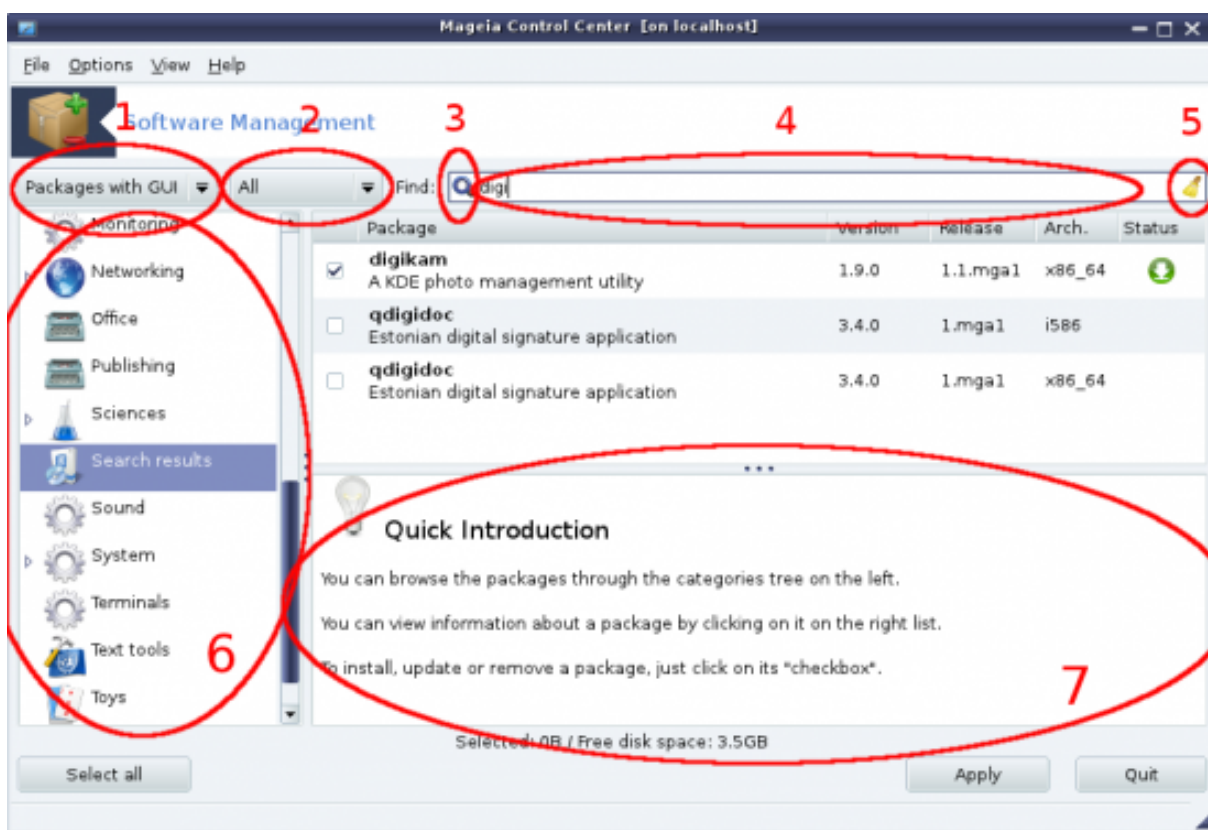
Mageia Control Center [on localhost]

File Options View Help

1 Software Management 2 3 4 5

Packages with GUI
All
Find: digi

Monitoring
Networking
Office
Publishing
Sciences
Search results
Sound
System
Terminals
Text tools
Toys

6

| | Package | Version | Release | Arch. | Status |
|---|---|---|---|---|---|
| ☑ | **digikam** A KDE photo management utility | 1.9.0 | 1.1.mga1 | x86_64 | |
| ☐ | **qdigidoc** Estonian digital signature application | 3.4.0 | 1.mga1 | i586 | |
| ☐ | **qdigidoc** Estonian digital signature application | 3.4.0 | 1.mga1 | x86_64 | |

Quick Introduction

You can browse the packages through the categories tree on the left.

You can view information about a package by clicking on it on the right list.

To install, update or remove a package, just click on its "checkbox".

7

Selected: 0B / Free disk space: 3.5GB

Select all
Apply
Quit